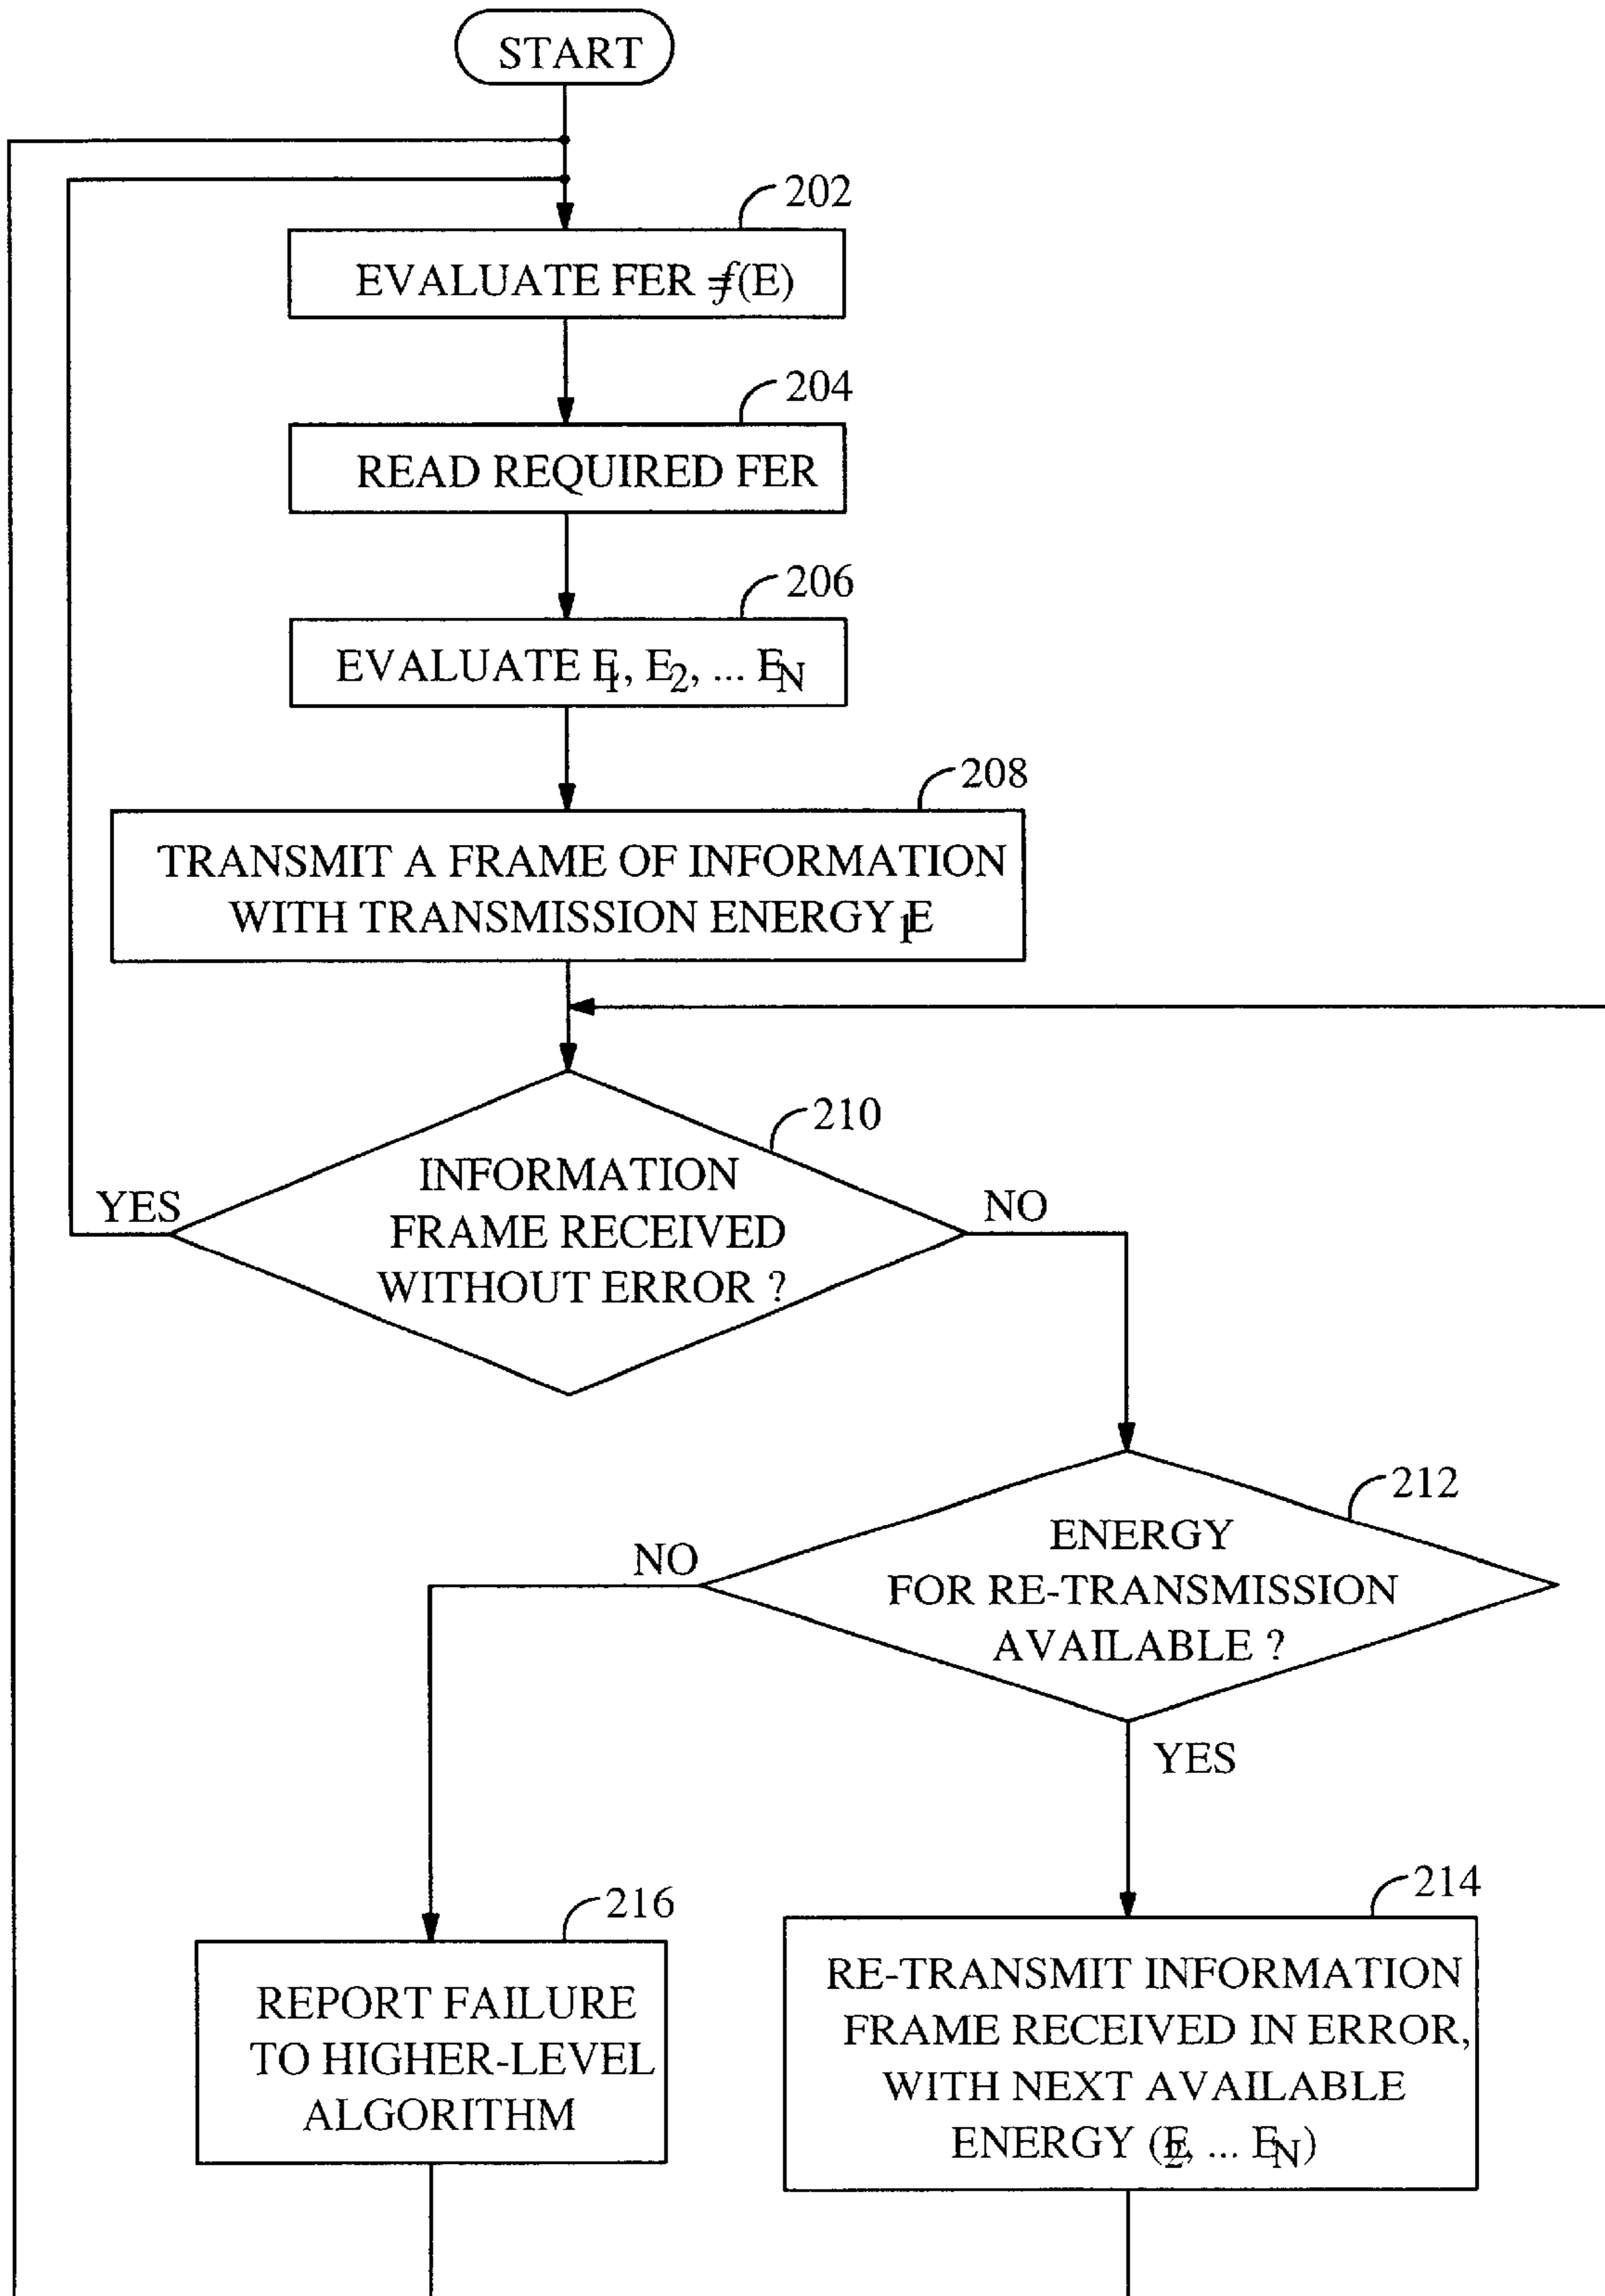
START

202

EVALUATE FER = $f(E)$

204

READ REQUIRED FER

206

EVALUATE $E_1$, $E_2$, ... $E_N$

208

TRANSMIT A FRAME OF INFORMATION WITH TRANSMISSION ENERGY $E_1$

210

INFORMATION FRAME RECEIVED WITHOUT ERROR ?

YES

NO

212

ENERGY FOR RE-TRANSMISSION AVAILABLE ?

NO

YES

216

REPORT FAILURE TO HIGHER-LEVEL ALGORITHM

214

RE-TRANSMIT INFORMATION FRAME RECEIVED IN ERROR, WITH NEXT AVAILABLE ENERGY ($E_2$, ... $E_N$)